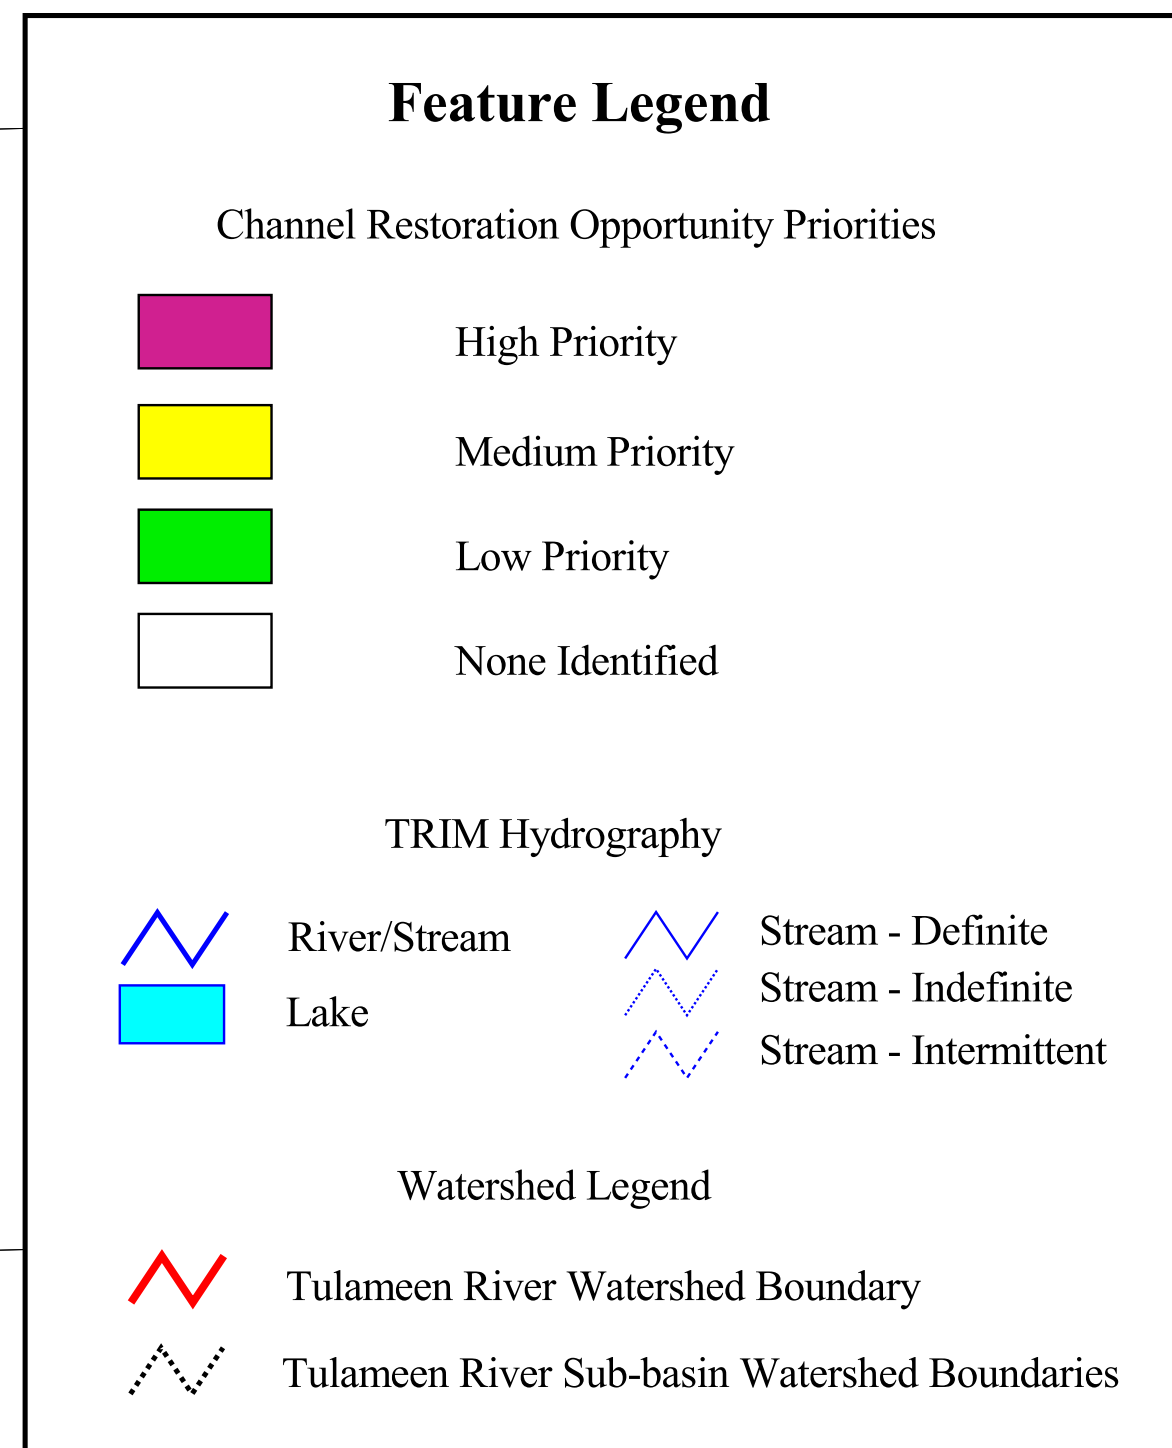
Feature Legend

Channel Restoration Opportunity Priorities

High Priority

Medium Priority

Low Priority

None Identified

TRIM Hydrography

River/Stream

Lake

Stream - Definite

Stream - Indefinite

Stream - Intermittent

Watershed Legend

Tulameen River Watershed Boundary

Tulameen River Sub-basin Watershed Boundaries